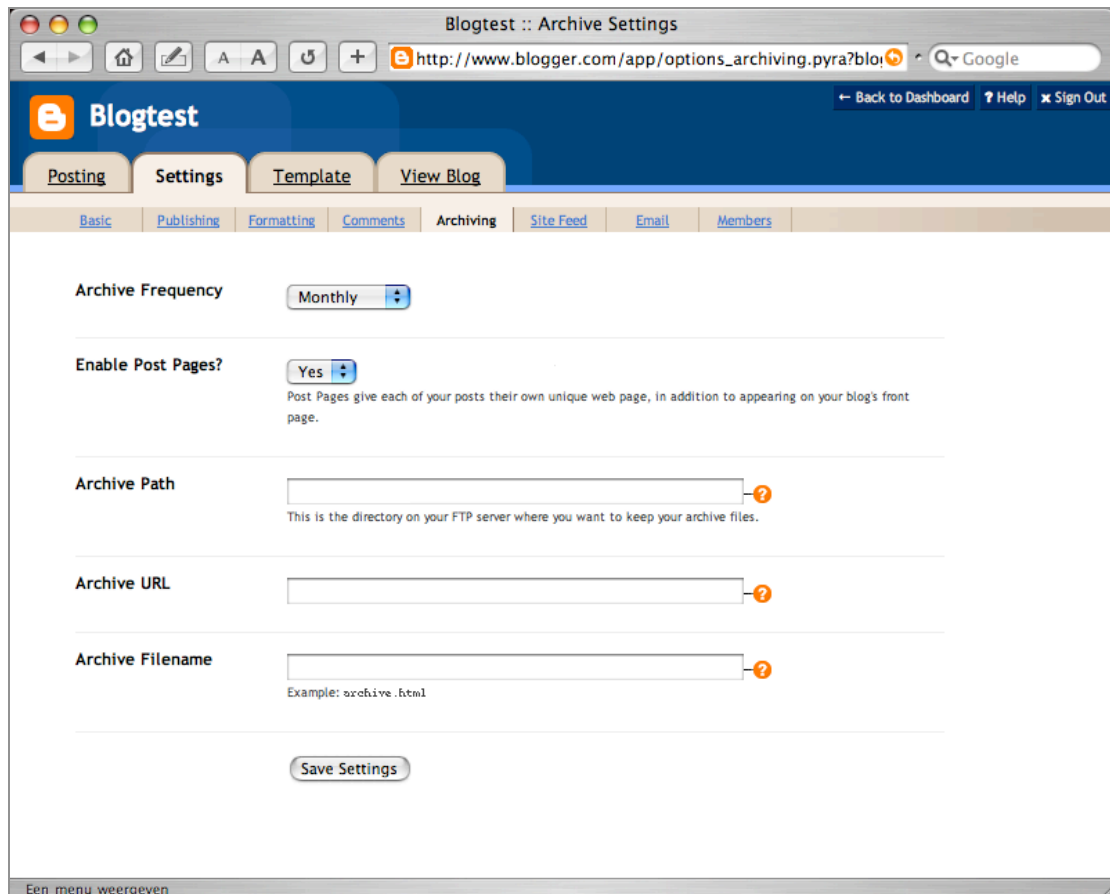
Blogtest :: Archive Settings

A A

http://www.blogger.com/app/options_archiving.pyra?blo

Google

Blogtest

← Back to Dashboard ? Help x Sign Out

Posting Settings Template View Blog

Basic Publishing Formatting Comments Archiving Site Feed Email Members

Archive Frequency

Monthly

Enable Post Pages?

Yes

Post Pages give each of your posts their own unique web page, in addition to appearing on your blog's front page.

Archive Path

This is the directory on your FTP server where you want to keep your archive files.

Archive URL

Archive Filename

Example: archive.html

Save Settings

Een menu weergeven